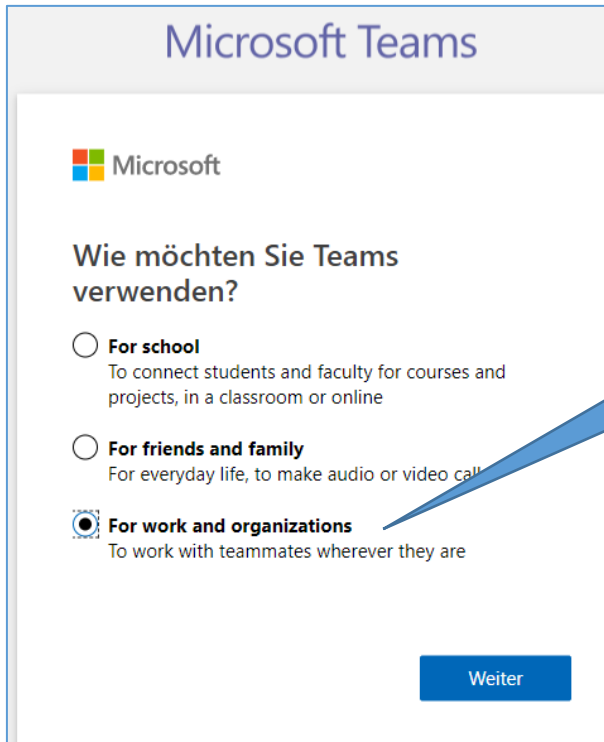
Microsoft Teams

Microsoft

Wie möchten Sie Teams verwenden?

For school
To connect students and faculty for courses and projects, in a classroom or online

For friends and family
For everyday life, to make audio or video cal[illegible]

For work and organizations
To work with teammates wherever they are

Weiter